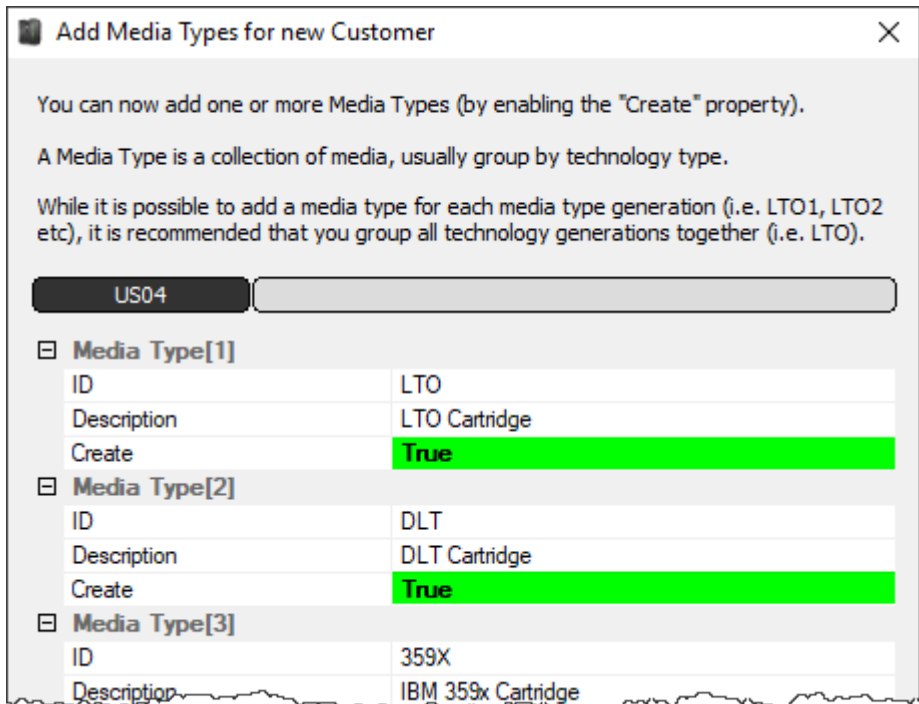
Add Media Types for new Customer

×

You can now add one or more Media Types (by enabling the "Create" property).

A Media Type is a collection of media, usually group by technology type.

While it is possible to add a media type for each media type generation (i.e. LTO1, LTO2 etc), it is recommended that you group all technology generations together (i.e. LTO).

US04

⊟ Media Type[1]

| | |
|---|---|
| ID | LTO |
| Description | LTO Cartridge |
| Create | True |

⊟ Media Type[2]

| | |
|---|---|
| ID | DLT |
| Description | DLT Cartridge |
| Create | True |

⊟ Media Type[3]

| | |
|---|---|
| ID | 359X |
| Description | IBM 359x Cartridge |